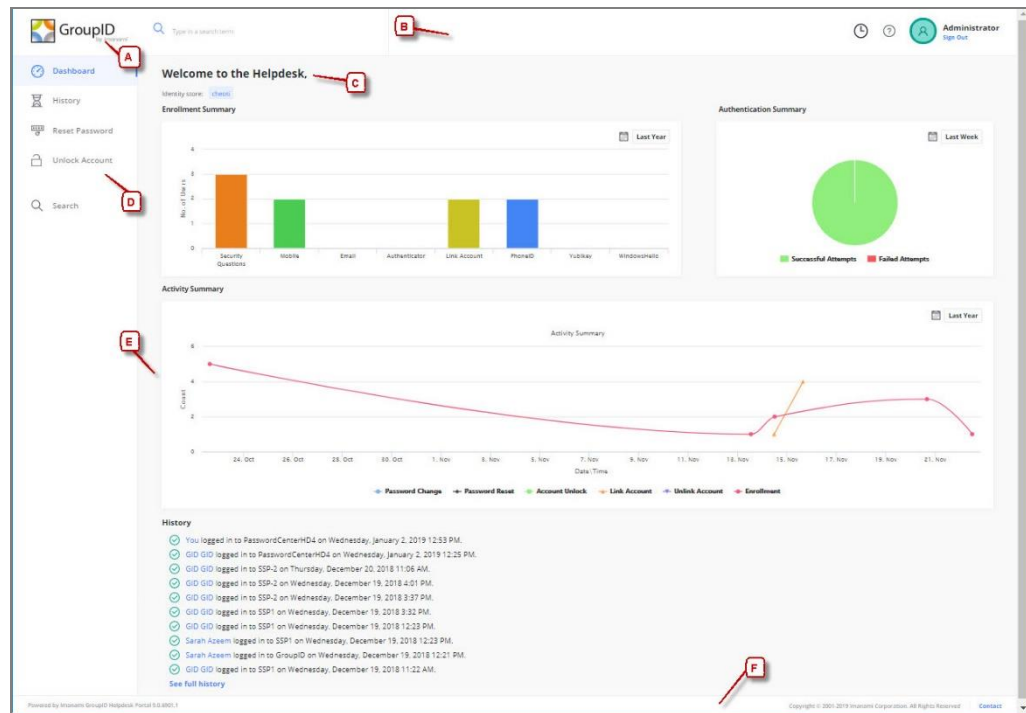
GroupID by Imanami

A

Type in a search term

B

Administrator
Sign Out

Dashboard

History

Reset Password

Unlock Account

D

Search

Welcome to the Helpdesk,

C

Identity score: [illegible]

Enrollment Summary

Last Year

4
3
2
1
0

No. of Users

Security Questions | Mobile | Email | Authenticator | Link Account | PhoneID | Yubikey | WindowsHello

Authentication Summary

Last Week

Successful Attempts   Failed Attempts

Activity Summary

E

Last Year

Activity Summary

6
4
2
0

Count

24. Oct | 26. Oct | 28. Oct | 30. Oct | 1. Nov | 3. Nov | 5. Nov | 7. Nov | 9. Nov | 11. Nov | 13. Nov | 15. Nov | 17. Nov | 19. Nov | 21. Nov

Date/Time

Password Change   Password Reset   Account Unlock   Link Account   Unlink Account   Enrollment

History

You logged in to PasswordCenterHD4 on Wednesday, January 2, 2019 12:53 PM.
GID GID logged in to PasswordCenterHD4 on Wednesday, January 2, 2019 12:25 PM.
GID GID logged in to SSP-2 on Thursday, December 20, 2018 11:06 AM.
GID GID logged in to SSP-2 on Wednesday, December 19, 2018 4:01 PM.
GID GID logged in to SSP-2 on Wednesday, December 19, 2018 3:37 PM.
GID GID logged in to SSP1 on Wednesday, December 19, 2018 3:32 PM.
GID GID logged in to SSP1 on Wednesday, December 19, 2018 12:23 PM.
Sarah Azeem logged in to SSP1 on Wednesday, December 19, 2018 12:23 PM.
Sarah Azeem logged in to GroupID on Wednesday, December 19, 2018 12:21 PM.
GID GID logged in to SSP1 on Wednesday, December 19, 2018 11:22 AM.
See full history

F

Powered by Imanami GroupID Helpdesk Portal 9.0.6901.1

Copyright © 2001-2019 Imanami Corporation. All Rights Reserved   Contact